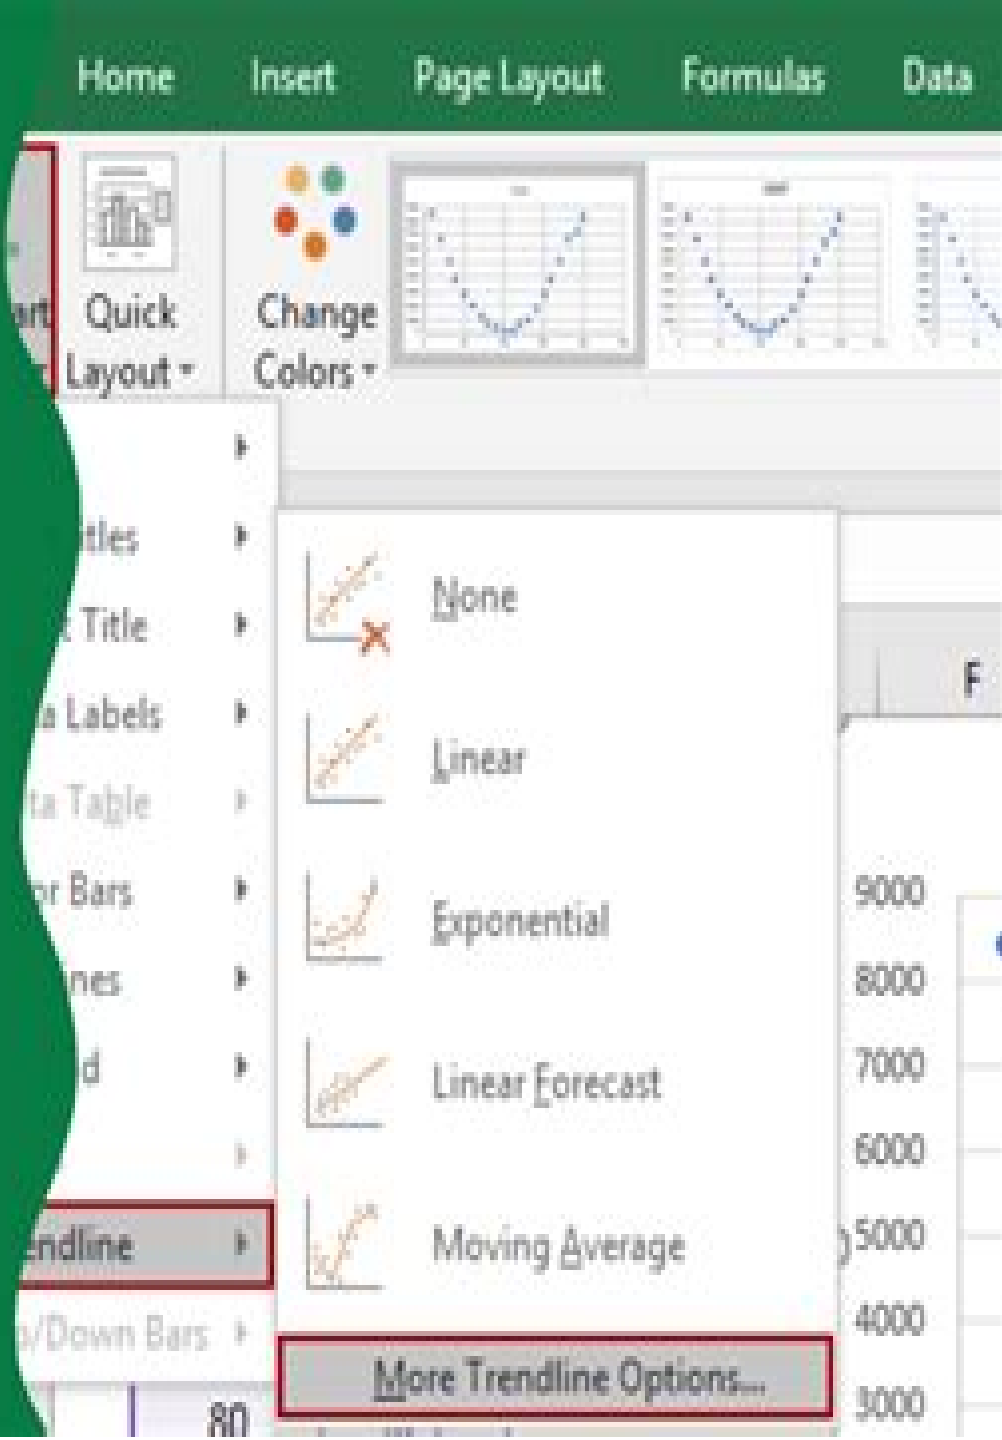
Home Insert Page Layout Formulas Data

art Quick Layout Change Colors

tles
Title
a Labels
ta Table
or Bars
nes
d
ndline
/Down Bars

None
Linear
Exponential
Linear Forecast
Moving Average
More Trendline Options...

F
9000
8000
7000
6000
5000
4000
3000
80